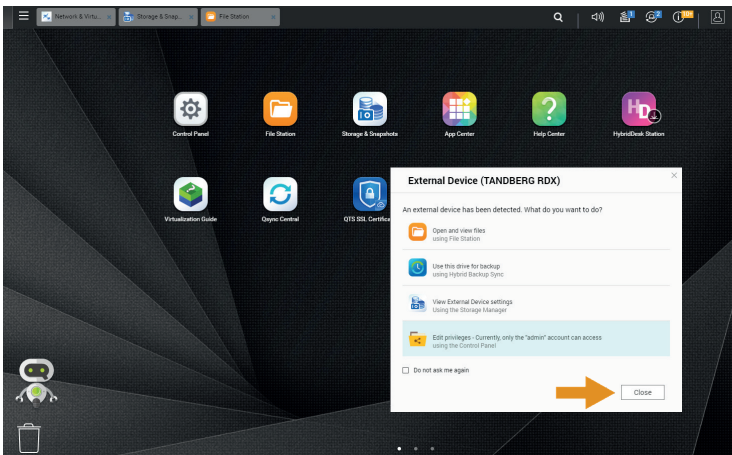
Network & Virtu... ×
Storage & Snap... ×
File Station ×

1
2
10+

Control Panel
File Station
Storage & Snapshots
App Center
Help Center
HybridDesk Station

Virtualization Guide
Qsync Central
QTS SSL Certifica

External Device (TANDBERG RDX)
×

An external device has been detected. What do you want to do?

Open and view files
using File Station

Use this drive for backup
using Hybrid Backup Sync

View External Device settings
Using the Storage Manager

Edit privileges - Currently, only the "admin" account can access
using the Control Panel

Do not ask me again

Close